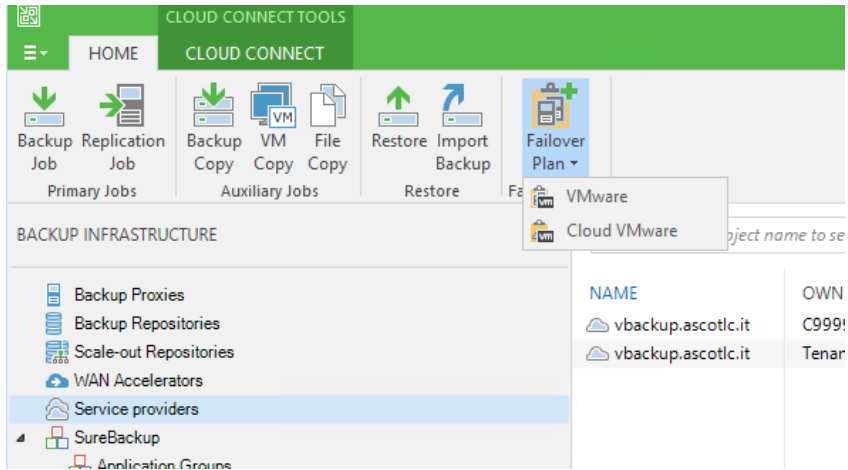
CLOUD CONNECT TOOLS

HOME CLOUD CONNECT

Backup Job
Replication Job
Primary Jobs

Backup Copy
VM Copy
File Copy
Auxiliary Jobs

Restore
Import Backup
Restore

Failover Plan
Fa

VMware
Cloud VMware

BACKUP INFRASTRUCTURE

oject name to se

Backup Proxies
Backup Repositories
Scale-out Repositories
WAN Accelerators
Service providers
SureBackup
Application Groups

| NAME | OWN |
|---|---|
| vbackup.ascotlc.it | C999 |
| vbackup.ascotlc.it | Tenar |